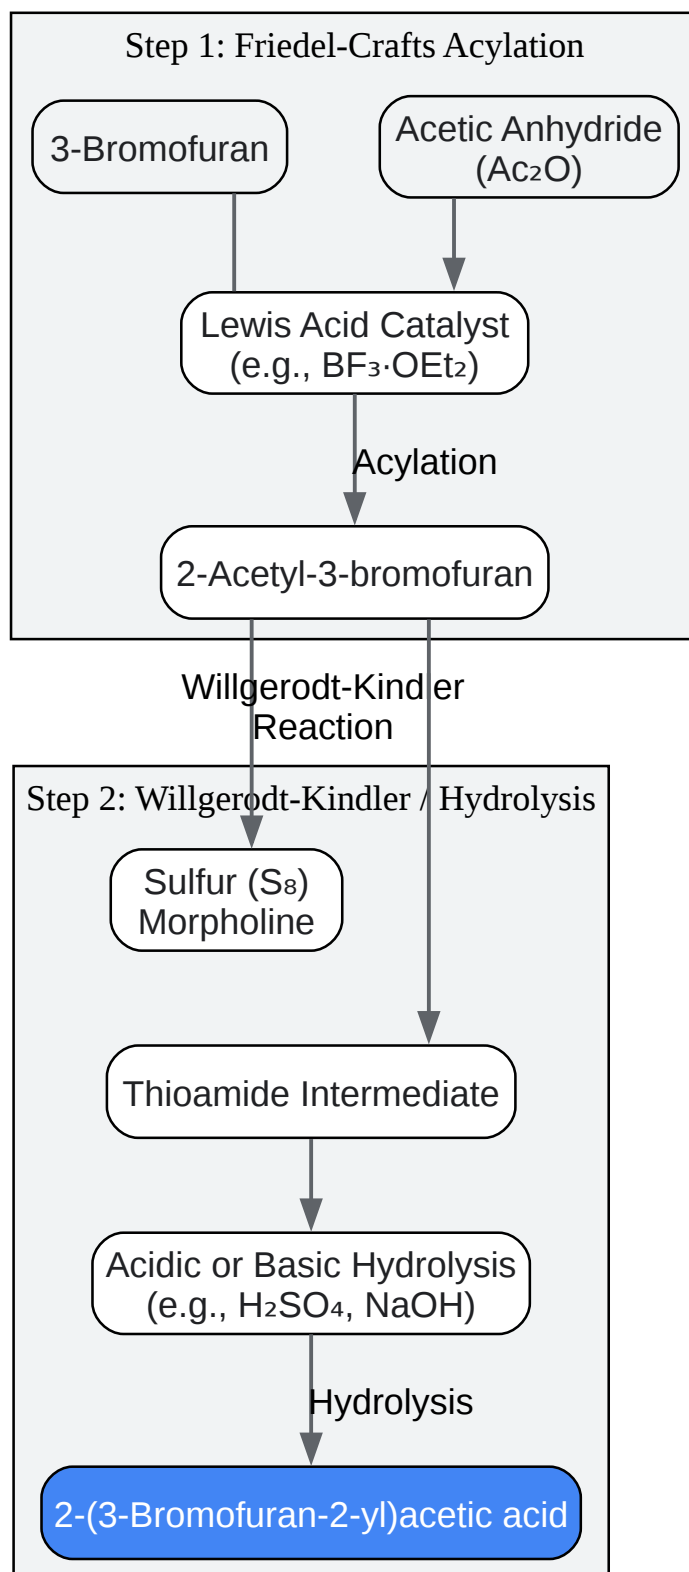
Step 1: Friedel-Crafts Acylation

3-Bromofuran

Acetic Anhydride ($Ac_2O$)

Lewis Acid Catalyst (e.g., $BF_3 \cdot OEt_2$)

Acylation

2-Acetyl-3-bromofuran

Willgerodt-Kindler Reaction

Step 2: Willgerodt-Kindler / Hydrolysis

Sulfur ($S_8$) Morpholine

Thioamide Intermediate

Acidic or Basic Hydrolysis (e.g., $H_2SO_4$, NaOH)

Hydrolysis

2-(3-Bromofuran-2-yl)acetic acid